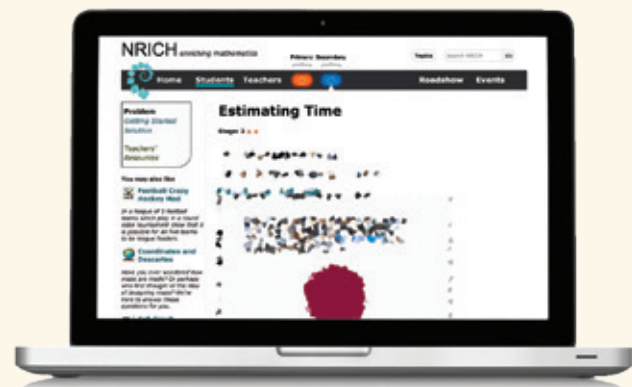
NRICH enriching mathematics

Primary Secondary

Topics Search NRICH Go

Home Students Teachers Roadshow Events

Problem
Getting Started
Solution

Teachers' Resources

You may also like

Football Crazy Hockey Mad

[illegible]

Coordinates and Descartes

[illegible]

Estimating Time

Stage 3

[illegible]